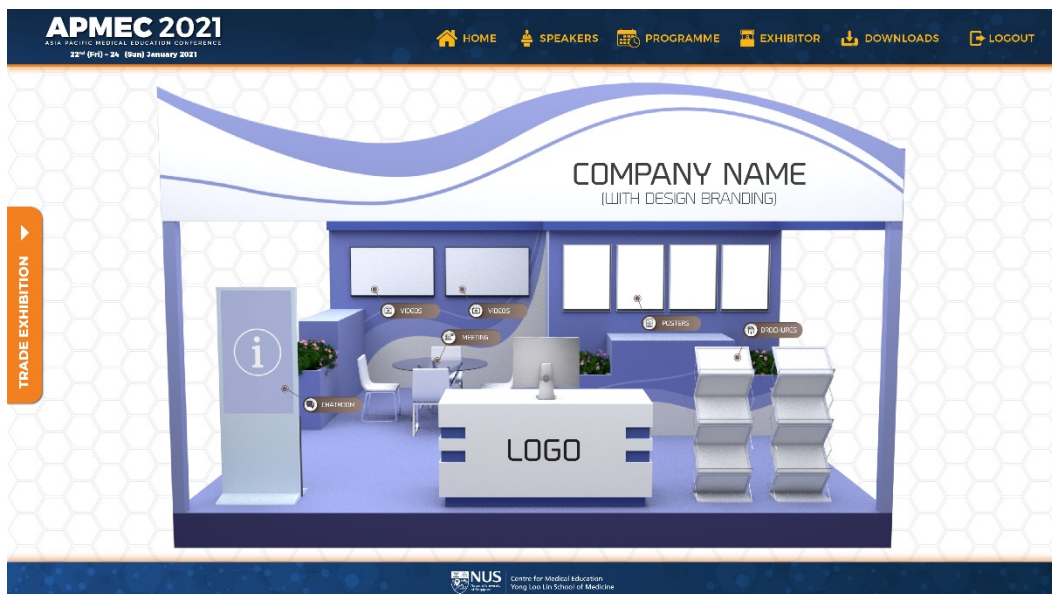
APMEC 2021
ASIA PACIFIC MEDICAL EDUCATION CONFERENCE
22nd (Fri) - 24 (Sun) January 2021

HOME SPEAKERS PROGRAMME EXHIBITOR DOWNLOADS LOGOUT

TRADE EXHIBITION

COMPANY NAME
(WITH DESIGN BRANDING)

VIDEOS
VIDEOS
POSTERS
BROCHURES
MEETING
CHATROOM

LOGO

NUS
Centre for Medical Education
Yong Loo Lin School of Medicine